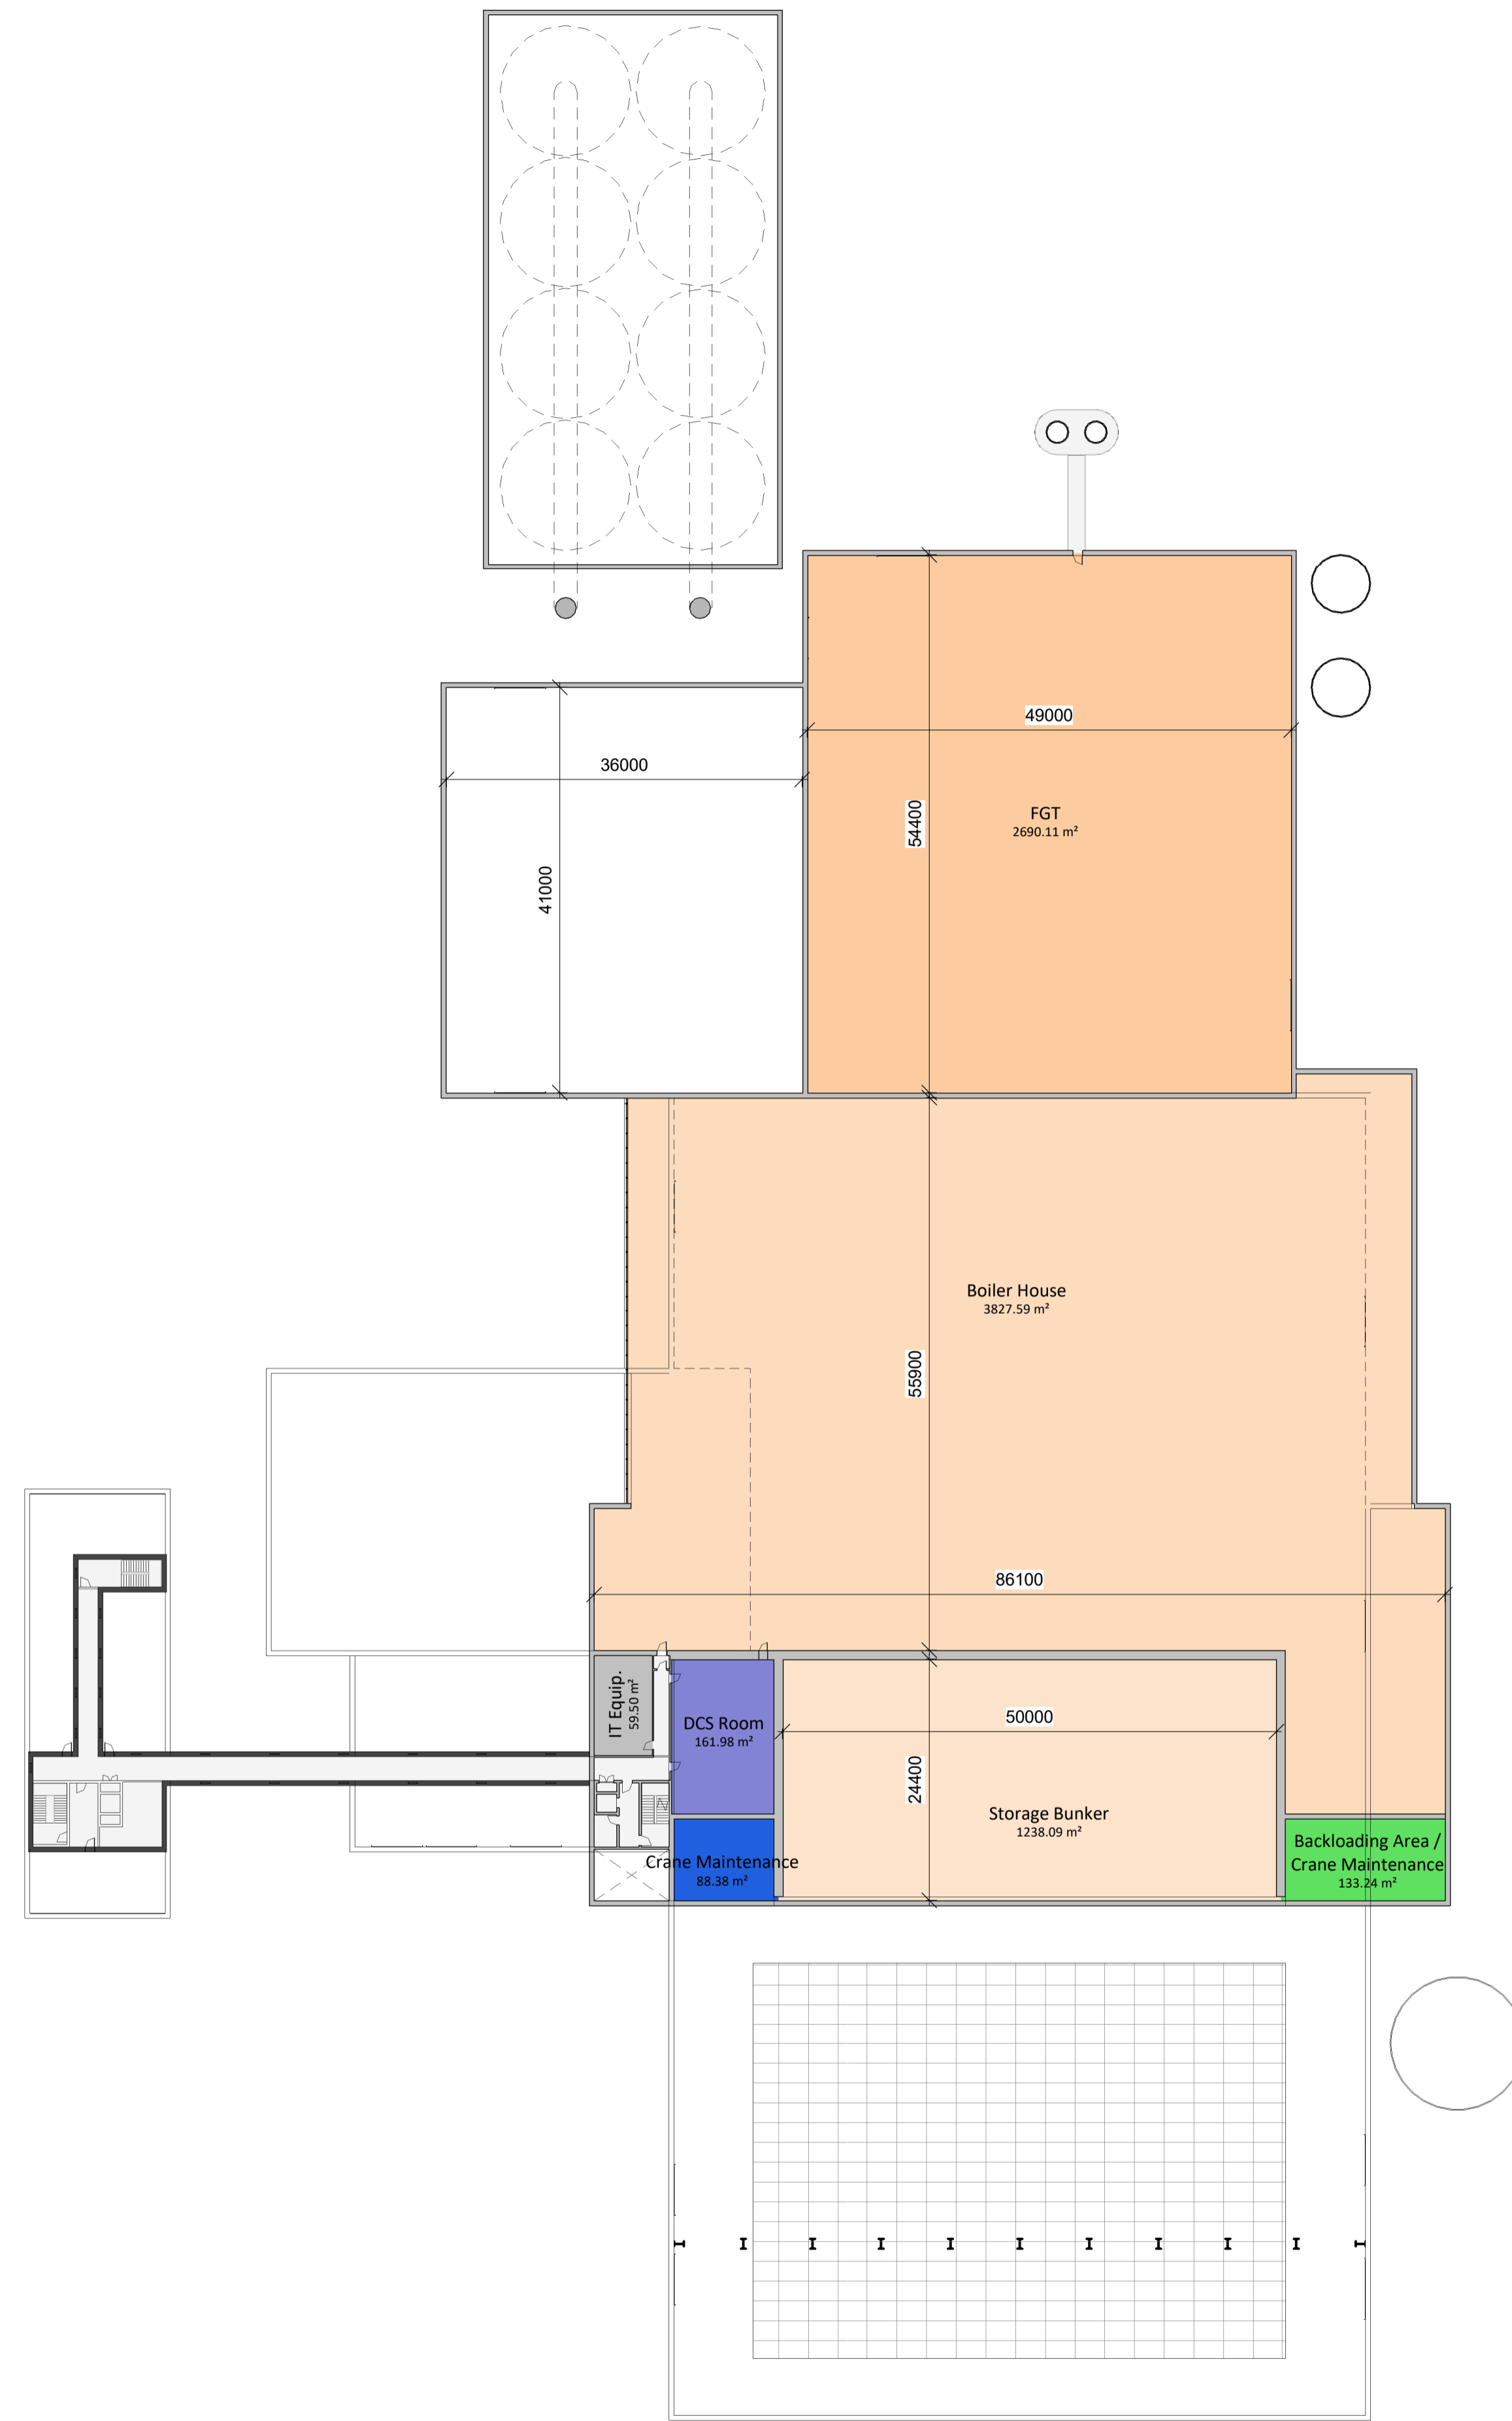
49000

36000

54400

FGT
2690.11 m²

41000

Boiler House
3827.59 m²

55900

86100

IT Equip.
59.50 m²

DCS Room
161.98 m²

50000

24400

Storage Bunker
1238.09 m²

Crane Maintenance
88.38 m²

Backloading Area / Crane Maintenance
133.24 m²